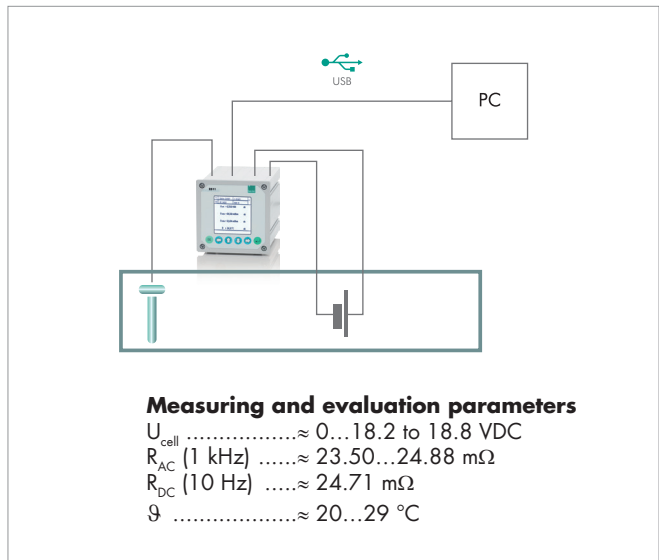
USB

PC

Measuring and evaluation parameters
$U_{cell}$ ..................≈ 0…18.2 to 18.8 VDC
$R_{AC}$ (1 kHz) ......≈ 23.50…24.88 mΩ
$R_{DC}$ (10 Hz) .....≈ 24.71 mΩ
$\vartheta$ ....................≈ 20…29 °C